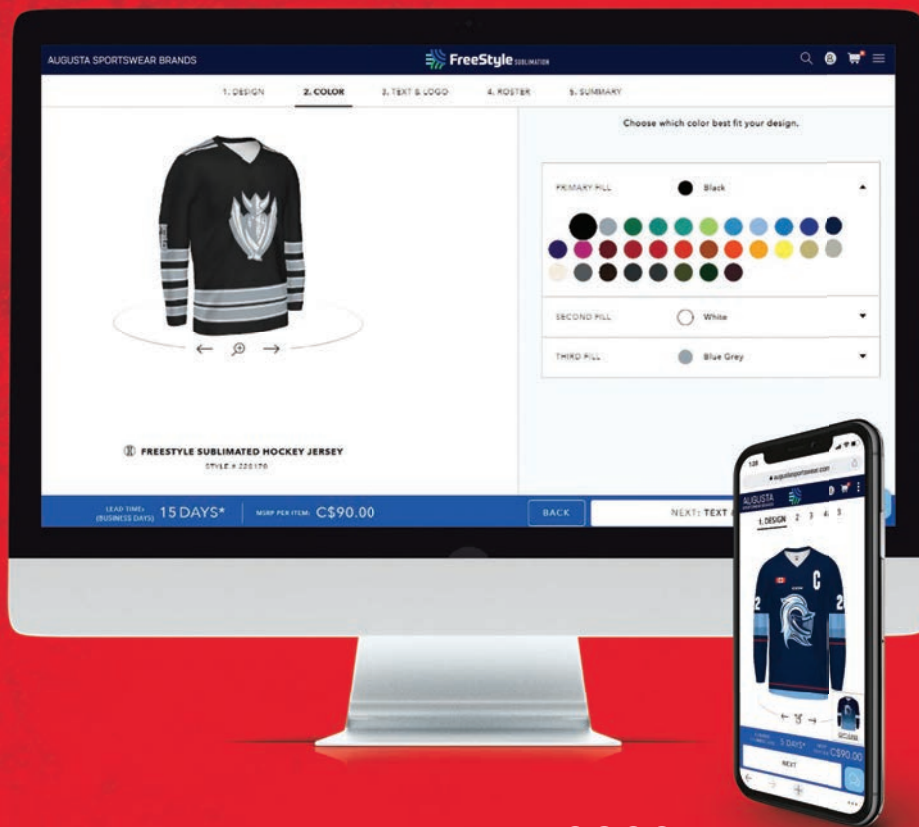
AUGUSTA SPORTSWEAR BRANDS

FreeStyle SUBLIMATION

1. DESIGN 2. COLOR 3. TEXT & LOGO 4. ROSTER 5. SUMMARY

Choose which color best fit your design.

PRIMARY FILL Black

SECOND FILL White

THIRD FILL Blue Grey

FREESTYLE SUBLIMATED HOCKEY JERSEY

STYLE # 220170

LEAD TIME (BUSINESS DAYS) 15 DAYS*

MSRP PER ITEM: C$90.00

BACK

NEXT: TEXT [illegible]

augustasportswear.com

AUGUSTA

1. DESIGN 2 3 4 5

C

2

2

5 DAYS*

C$90.00

NEXT